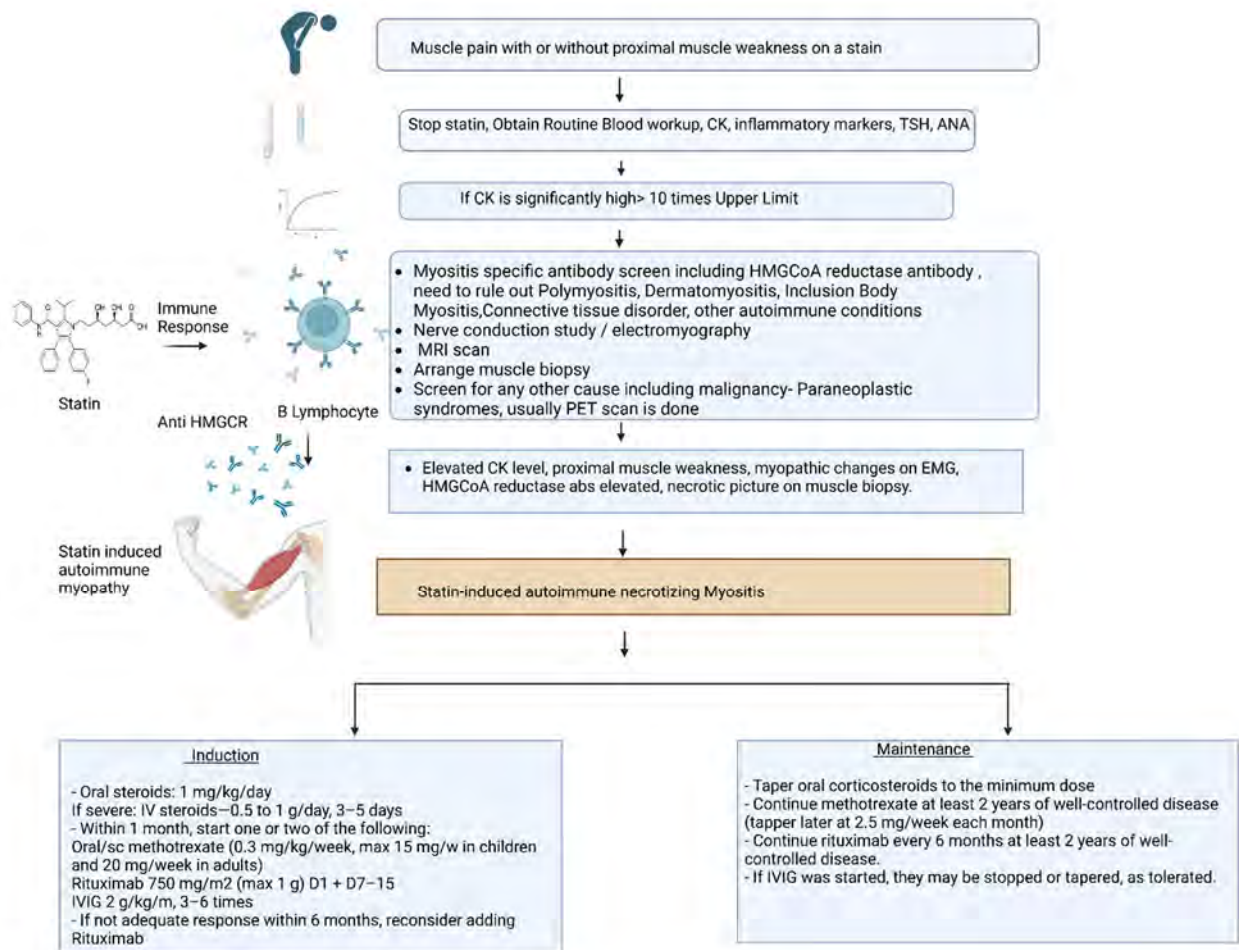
Muscle pain with or without proximal muscle weakness on a stain

Stop statin, Obtain Routine Blood workup, CK, inflammatory markers, TSH, ANA

If CK is significantly high> 10 times Upper Limit

Immune Response

Statin

B Lymphocyte

- Myositis specific antibody screen including HMGCoA reductase antibody , need to rule out Polymyositis, Dermatomyositis, Inclusion Body Myositis,Connective tissue disorder, other autoimmune conditions
- Nerve conduction study / electromyography
- MRI scan
- Arrange muscle biopsy
- Screen for any other cause including malignancy- Paraneoplastic syndromes, usually PET scan is done

Anti HMGCR

- Elevated CK level, proximal muscle weakness, myopathic changes on EMG, HMGCoA reductase abs elevated, necrotic picture on muscle biopsy.

Statin induced autoimmune myopathy

Statin-induced autoimmune necrotizing Myositis

Induction

- Oral steroids: 1 mg/kg/day
If severe: IV steroids—0.5 to 1 g/day, 3–5 days
- Within 1 month, start one or two of the following:
Oral/sc methotrexate (0.3 mg/kg/week, max 15 mg/w in children and 20 mg/week in adults)
Rituximab 750 mg/m2 (max 1 g) D1 + D7–15
IVIG 2 g/kg/m, 3–6 times
- If not adequate response within 6 months, reconsider adding Rituximab

Maintenance

- Taper oral corticosteroids to the minimum dose
- Continue methotrexate at least 2 years of well-controlled disease (tapper later at 2.5 mg/week each month)
- Continue rituximab every 6 months at least 2 years of well-controlled disease.
- If IVIG was started, they may be stopped or tapered, as tolerated.